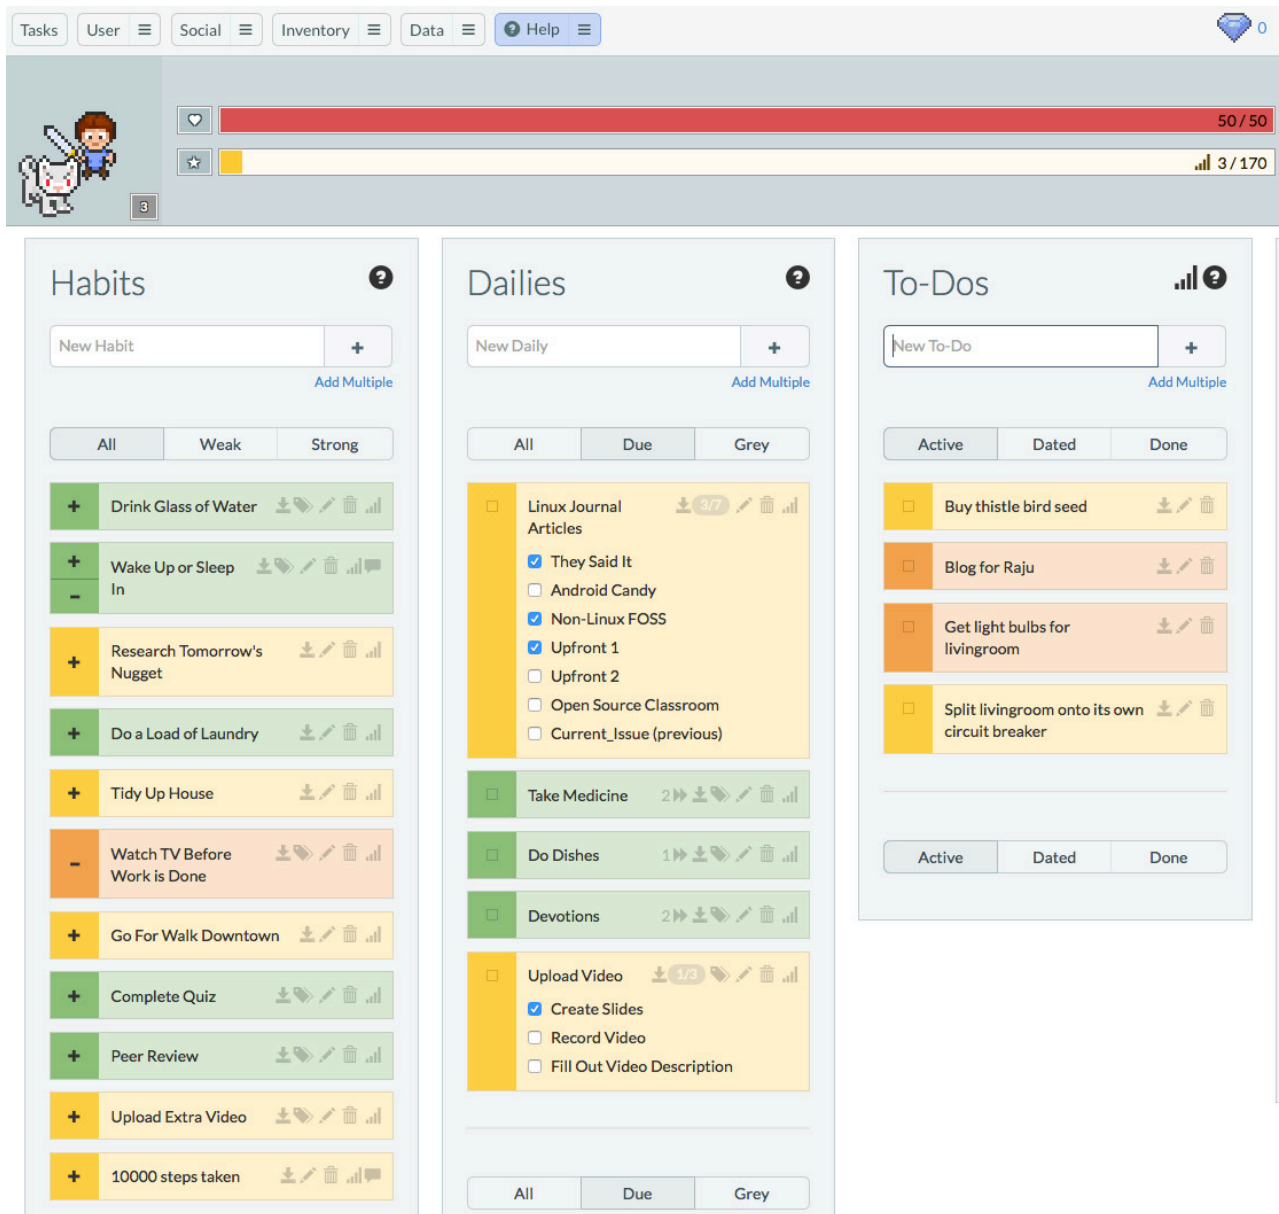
Tasks User ≡ Social ≡ Inventory ≡ Data ≡ Help ≡ 0

3

50 / 50

3 / 170

Habits

New Habit +

Add Multiple

All Weak Strong

+ Drink Glass of Water

+ − Wake Up or Sleep In

+ Research Tomorrow's Nugget

+ Do a Load of Laundry

+ Tidy Up House

− Watch TV Before Work is Done

+ Go For Walk Downtown

+ Complete Quiz

+ Peer Review

+ Upload Extra Video

+ 10000 steps taken

Dailies

New Daily +

Add Multiple

All Due Grey

Linux Journal Articles 3/7

They Said It

Android Candy

Non-Linux FOSS

Upfront 1

Upfront 2

Open Source Classroom

Current_Issue (previous)

Take Medicine 2

Do Dishes 1

Devotions 2

Upload Video 1/3

Create Slides

Record Video

Fill Out Video Description

All Due Grey

To-Dos

New To-Do +

Add Multiple

Active Dated Done

Buy thistle bird seed

Blog for Raju

Get light bulbs for livingroom

Split livingroom onto its own circuit breaker

Active Dated Done